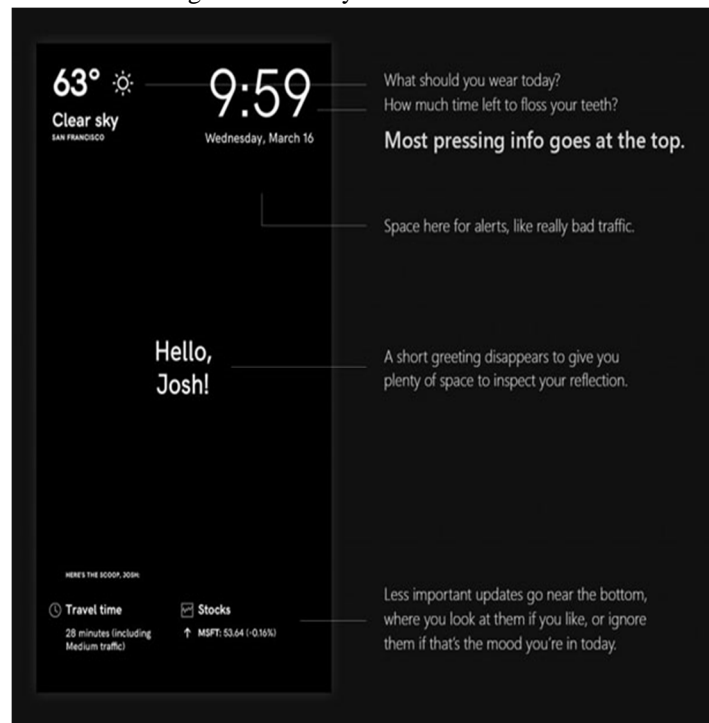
63°

Clear sky
SAN FRANCISCO

9:59
Wednesday, March 16

What should you wear today?
How much time left to floss your teeth?

Most pressing info goes at the top.

Space here for alerts, like really bad traffic.

Hello, Josh!

A short greeting disappears to give you plenty of space to inspect your reflection.

HERE'S THE SCOOP, JOSH:

Travel time
28 minutes (including Medium traffic)

Stocks
↑ MSFT: 53.64 (-0.16%)

Less important updates go near the bottom, where you look at them if you like, or ignore them if that's the mood you're in today.